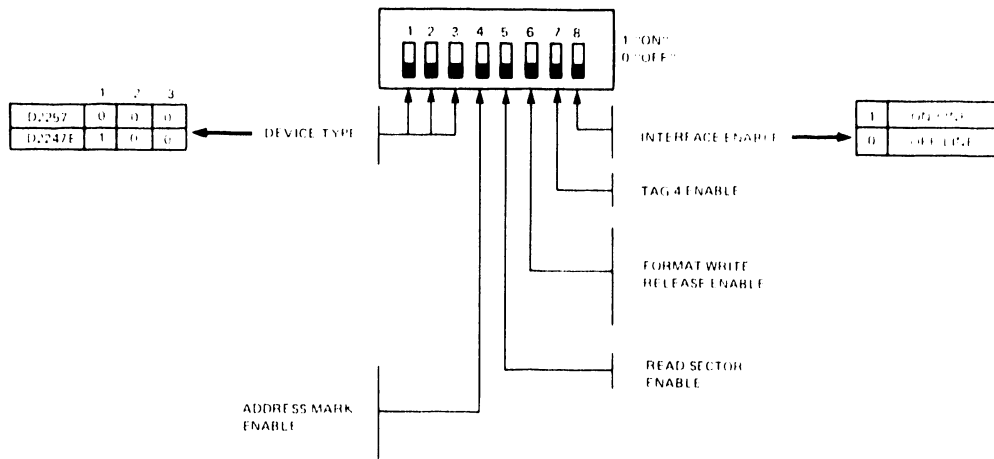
1 2 3 4 5 6 7 8

1 "ON"
0 "OFF"

|  | 1 | 2 | 3 |
|---|---|---|---|
| D2257 | 0 | 0 | 0 |
| D2247E | 1 | 0 | 0 |

DEVICE TYPE

INTERFACE ENABLE

| 1 | ON LINE |
|---|---|
| 0 | OFF LINE |

TAG 4 ENABLE

FORMAT WRITE RELEASE ENABLE

READ SECTOR ENABLE

ADDRESS MARK ENABLE